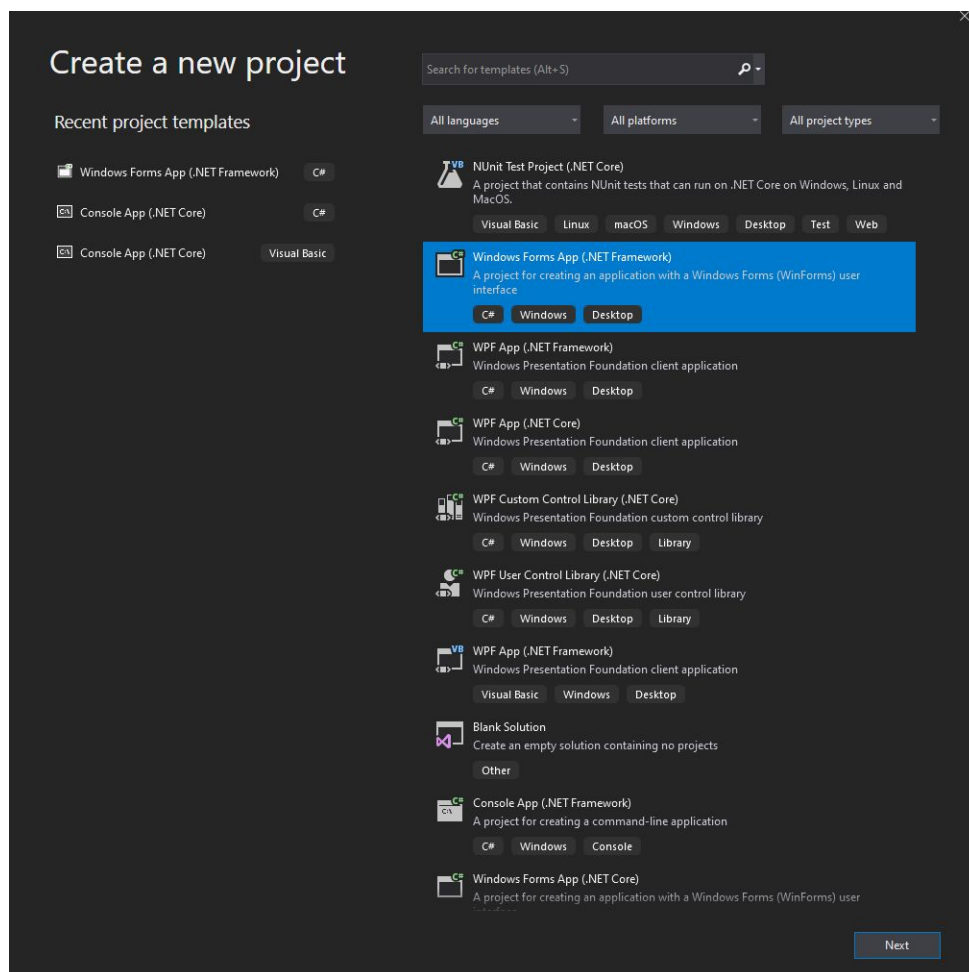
Create a new project

Recent project templates

Windows Forms App (.NET Framework) C#

Console App (.NET Core) C#

Console App (.NET Core) Visual Basic

Search for templates (Alt+S)

All languages

All platforms

All project types

NUnit Test Project (.NET Core)
A project that contains NUnit tests that can run on .NET Core on Windows, Linux and MacOS.
Visual Basic Linux macOS Windows Desktop Test Web

Windows Forms App (.NET Framework)
A project for creating an application with a Windows Forms (WinForms) user interface
C# Windows Desktop

WPF App (.NET Framework)
Windows Presentation Foundation client application
C# Windows Desktop

WPF App (.NET Core)
Windows Presentation Foundation client application
C# Windows Desktop

WPF Custom Control Library (.NET Core)
Windows Presentation Foundation custom control library
C# Windows Desktop Library

WPF User Control Library (.NET Core)
Windows Presentation Foundation user control library
C# Windows Desktop Library

WPF App (.NET Framework)
Windows Presentation Foundation client application
Visual Basic Windows Desktop

Blank Solution
Create an empty solution containing no projects
Other

Console App (.NET Framework)
A project for creating a command-line application
C# Windows Console

Windows Forms App (.NET Core)
A project for creating an application with a Windows Forms (WinForms) user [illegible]

Next